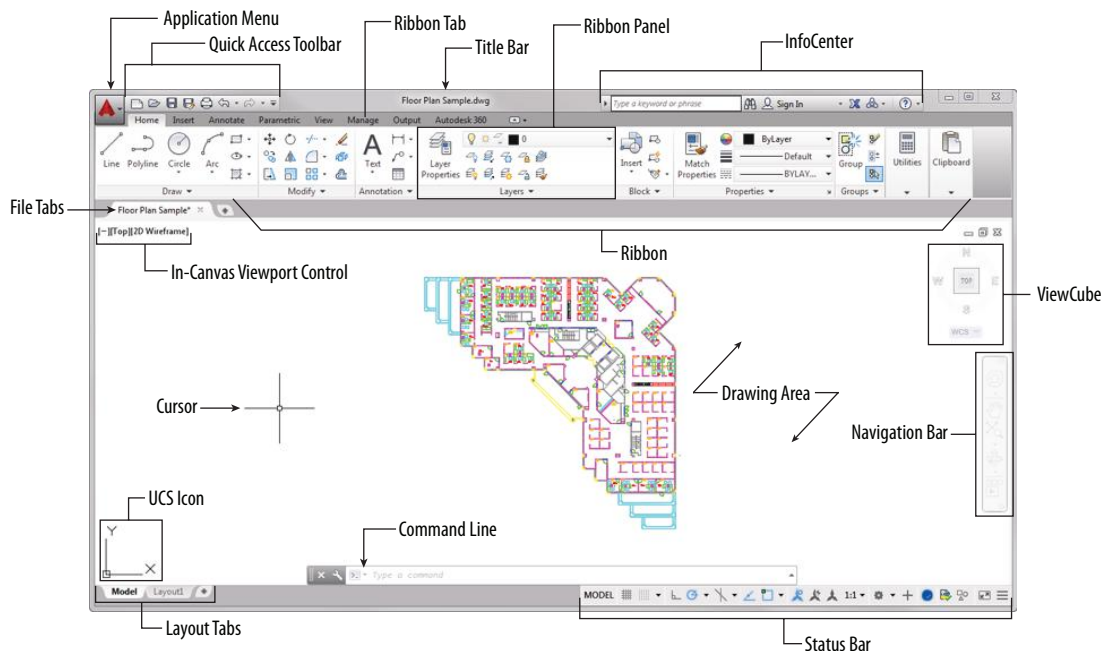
Application Menu
Quick Access Toolbar
Ribbon Tab
Title Bar
Ribbon Panel
InfoCenter

Floor Plan Sample.dwg
Type a keyword or phrase
Sign In

Home Insert Annotate Parametric View Manage Output Autodesk 360

Line Polyline Circle Arc
Draw
Modify
Text
Annotation
Layer Properties
0
Layers
Insert
Block
Match Properties
ByLayer
Default
BYLAY...
Properties
Group
Groups
Utilities
Clipboard

File Tabs
Floor Plan Sample*
[−][Top][2D Wireframe]
Ribbon
In-Canvas Viewport Control
N
W
TOP
E
S
WCS
ViewCube
Drawing Area
Cursor
Navigation Bar
UCS Icon
Y
X
Command Line
Type a command
Model Layout1
MODEL
1:1
Layout Tabs
Status Bar